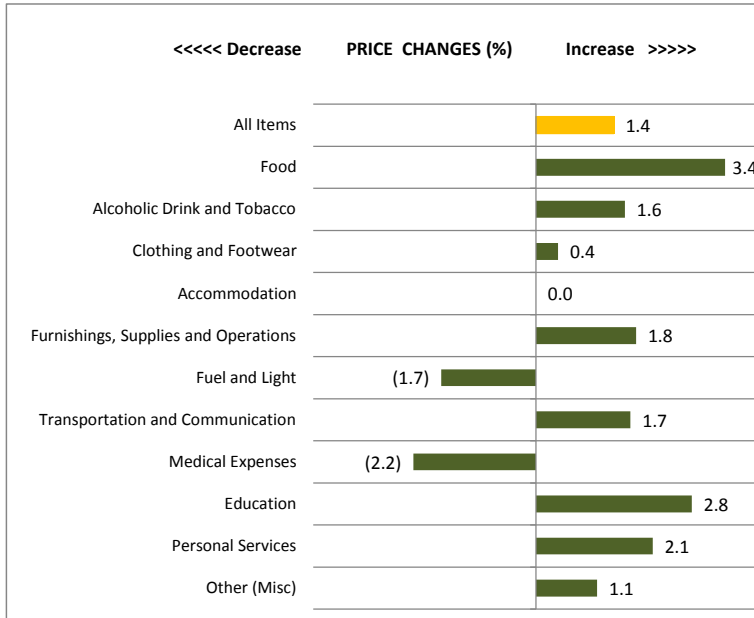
<<<<< Decrease PRICE CHANGES (%) Increase >>>>>

All Items 1.4
Food 3.4
Alcoholic Drink and Tobacco 1.6
Clothing and Footwear 0.4
Accommodation 0.0
Furnishings, Supplies and Operations 1.8
Fuel and Light (1.7)
Transportation and Communication 1.7
Medical Expenses (2.2)
Education 2.8
Personal Services 2.1
Other (Misc) 1.1